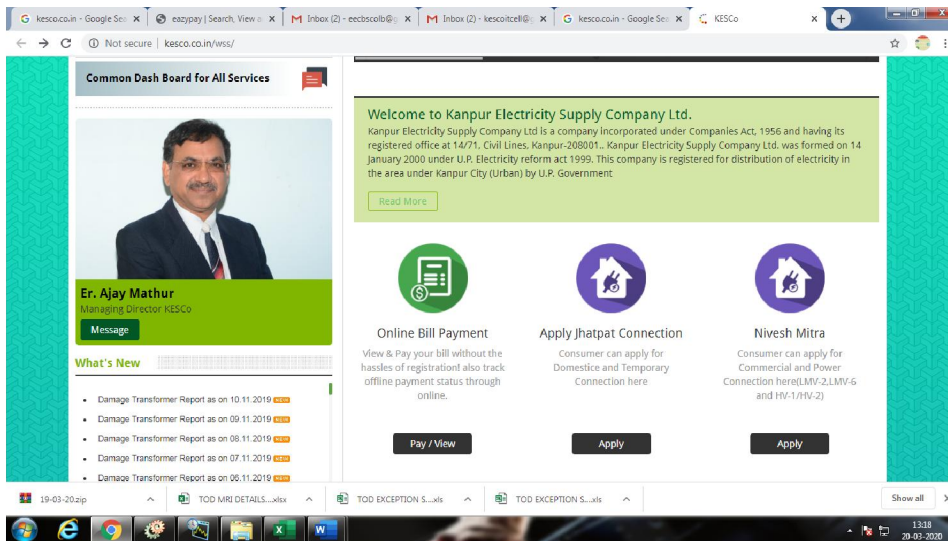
kesco.co.in - Google Sea ×
eazypay | Search, View a ×
Inbox (2) - eecbscolb@g ×
Inbox (2) - kescoitcell@ ×
kesco.co.in - Google Sea ×
KESCo ×

Not secure | kesco.co.in/wss/

Common Dash Board for All Services

Er. Ajay Mathur
Managing Director KESCo
Message

What's New

- Damage Transformer Report as on 10.11.2019 NEW
- Damage Transformer Report as on 09.11.2019 NEW
- Damage Transformer Report as on 08.11.2019 NEW
- Damage Transformer Report as on 07.11.2019 NEW
- Damage Transformer Report as on 06.11.2019 NEW

Welcome to Kanpur Electricity Supply Company Ltd.

Kanpur Electricity Supply Company Ltd is a company incorporated under Companies Act, 1956 and having its registered office at 14/71, Civil Lines, Kanpur-208001.. Kanpur Electricity Supply Company Ltd. was formed on 14 January 2000 under U.P. Electricity reform act 1999. This company is registered for distribution of electricity in the area under Kanpur City (Urban) by U.P. Government

Read More

Online Bill Payment
View & Pay your bill without the hassles of registration! also track offline payment status through online.
Pay / View

Apply Jhatpat Connection
Consumer can apply for Domestice and Temporary Connection here
Apply

Nivesh Mitra
Consumer can apply for Commercial and Power Connection here(LMV-2,LMV-6 and HV-1/HV-2)
Apply

19-03-20.zip
TOD MRI DETAILS....xlsx
TOD EXCEPTION S....xls
TOD EXCEPTION S....xls
Show all

13:18
20-03-2020